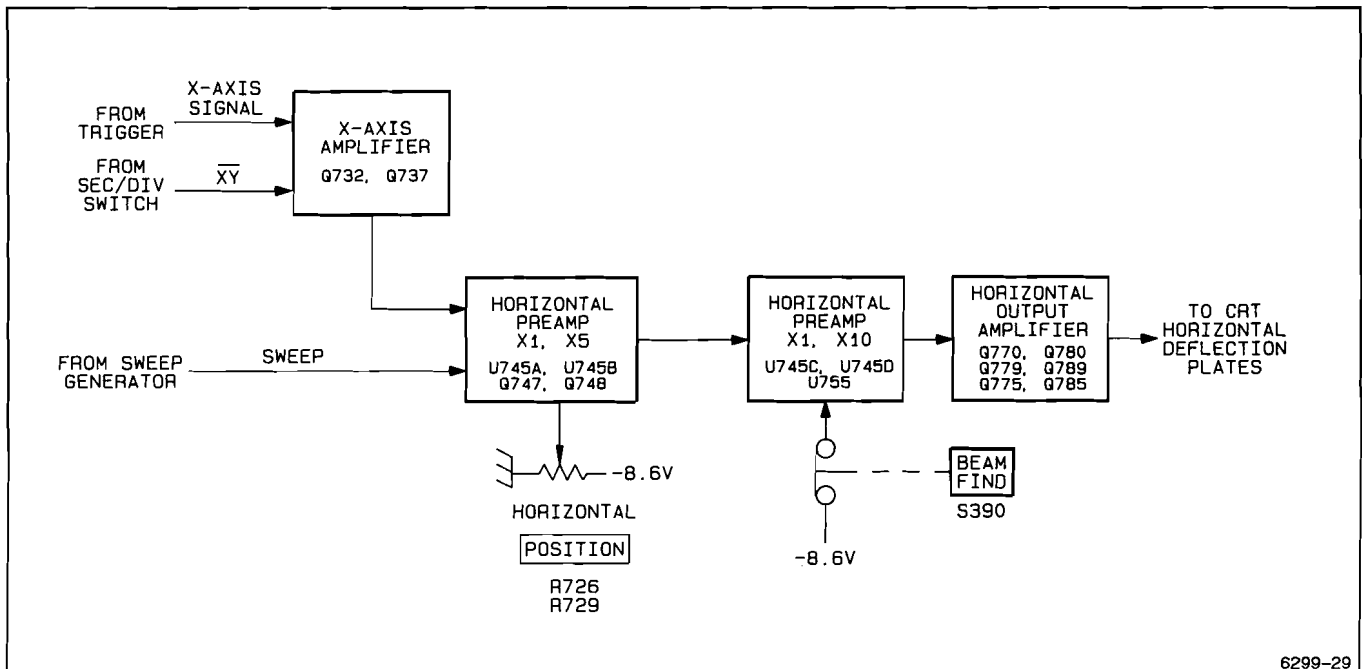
FROM TRIGGER

X-AXIS SIGNAL

FROM SEC/DIV SWITCH

$\overline{XY}$

X-AXIS AMPLIFIER
Q732, Q737

FROM SWEEP GENERATOR

SWEEP

HORIZONTAL PREAMP
X1, X5
U745A, U745B
Q747, Q748

-8.6V

HORIZONTAL

POSITION

R726
R729

HORIZONTAL PREAMP
X1, X10
U745C, U745D
U755

-8.6V

BEAM FIND

S390

HORIZONTAL OUTPUT AMPLIFIER
Q770, Q780
Q779, Q789
Q775, Q785

TO CRT HORIZONTAL DEFLECTION PLATES

6299-29